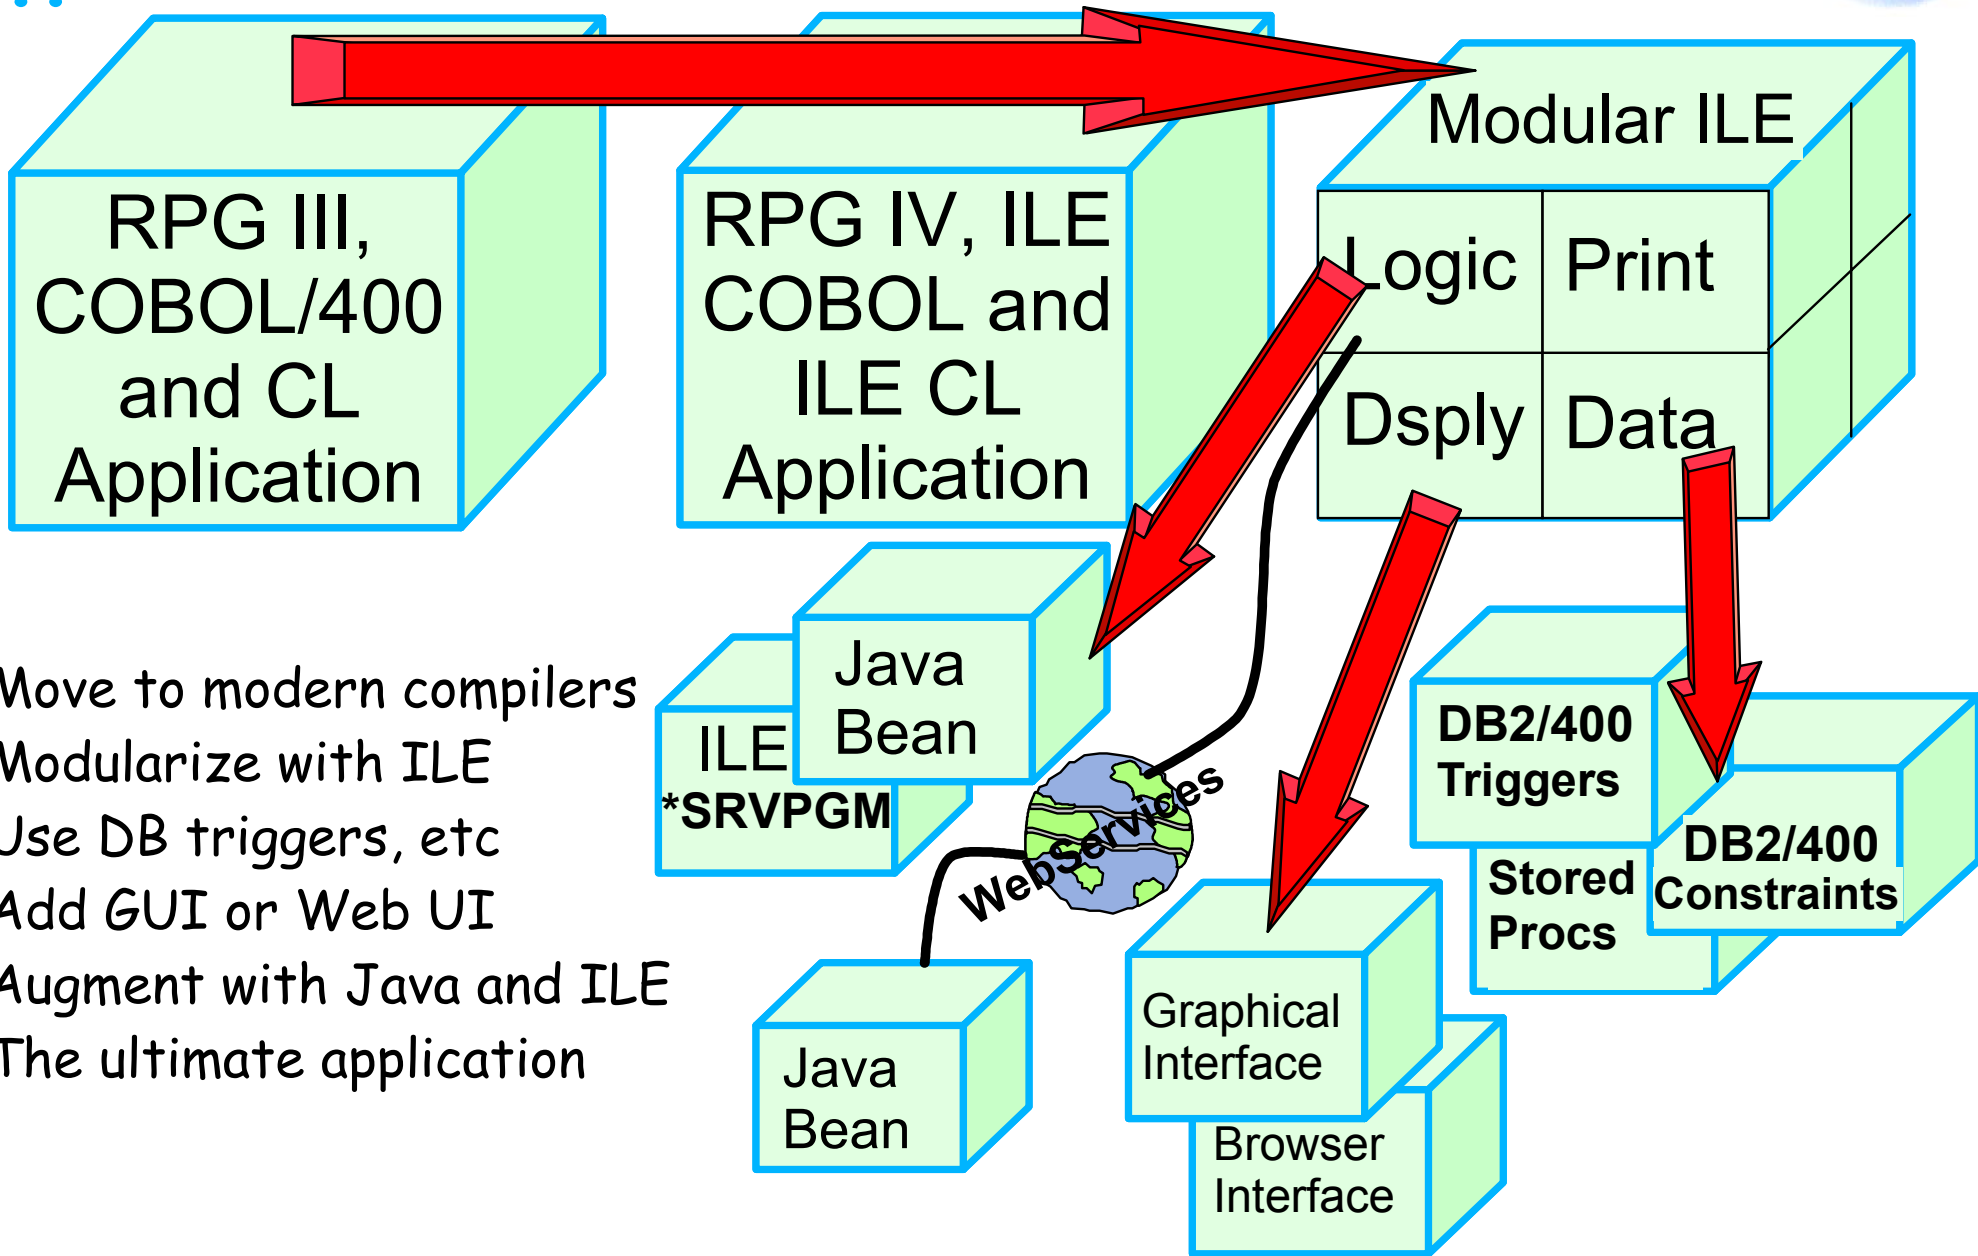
RPG III, COBOL/400 and CL Application

RPG IV, ILE COBOL and ILE CL Application

Modular ILE

| Logic | Print |
|---|---|
| Dsply | Data |

Java Bean

ILE *SRVPGM

WebServices

DB2/400 Triggers

Stored Procs

DB2/400 Constraints

Java Bean

Graphical Interface

Browser Interface

Move to modern compilers
Modularize with ILE
Jse DB triggers, etc
Add GUI or Web UI
Augment with Java and ILE
The ultimate application